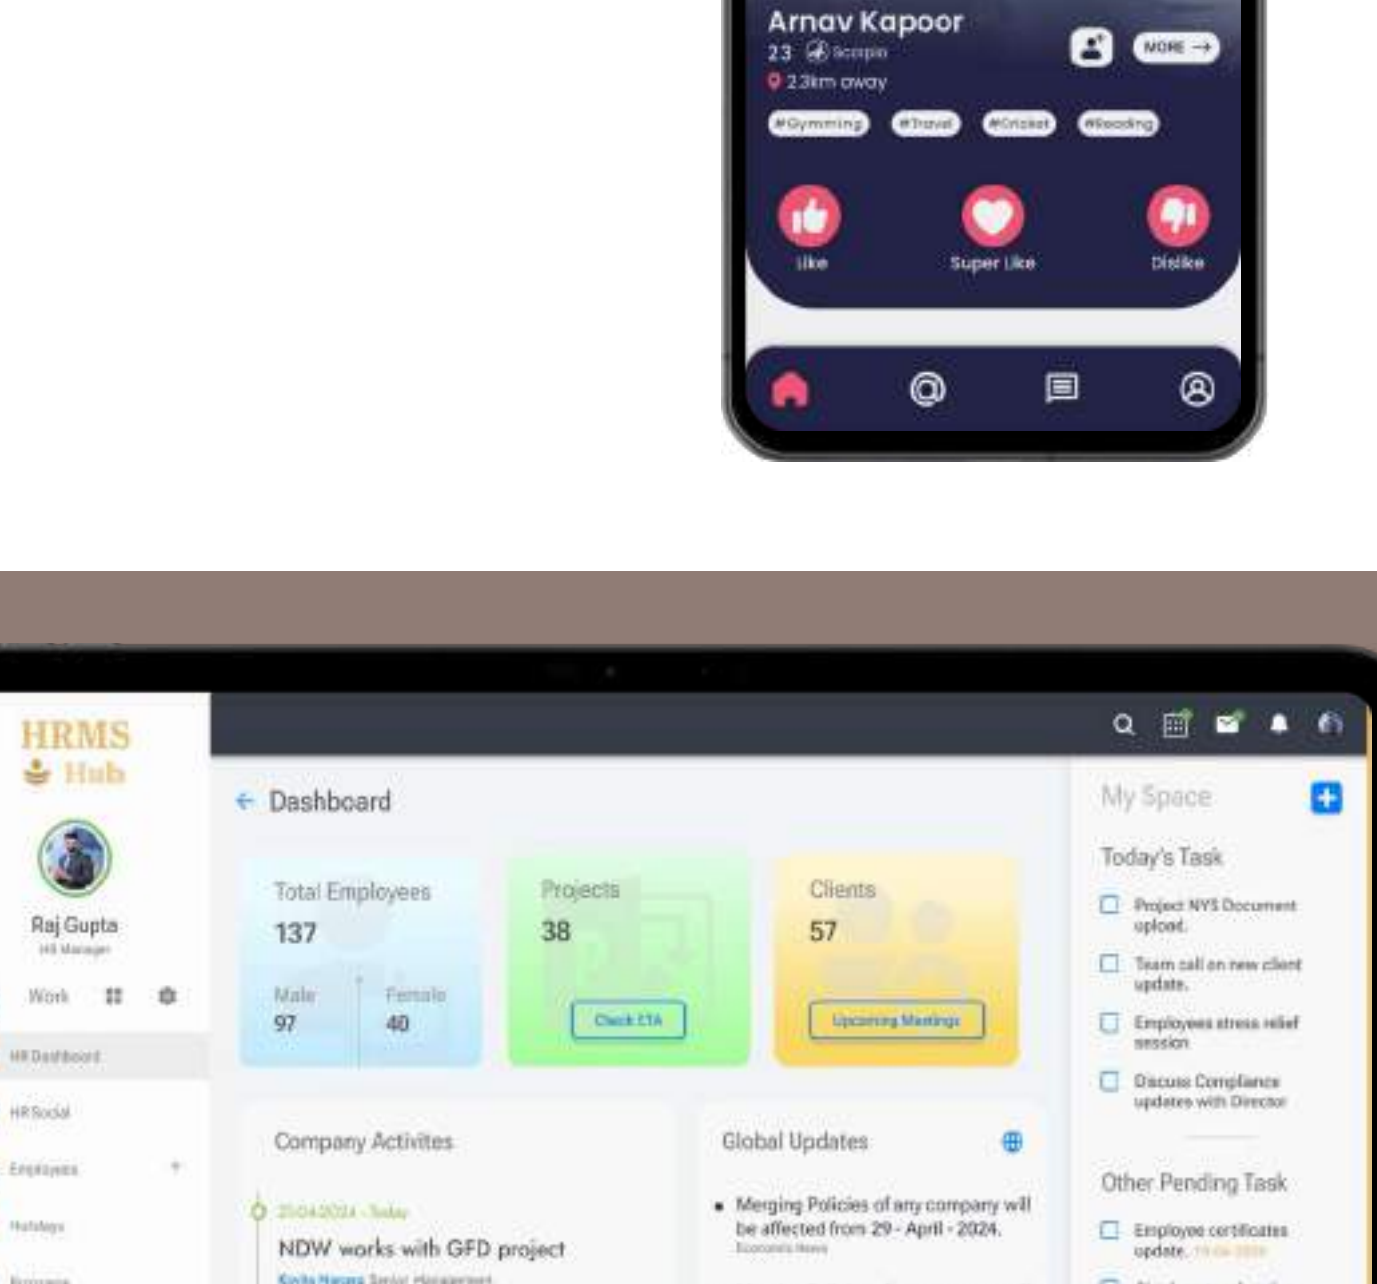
Arnav Kapoor
23 Scorpio
2.3km away
MORE →
#Gymming #Travel #Cricket #Reading
like
Super Like
Dislike

HRMS
Hub
Raj Gupta
HR Manager
Work
HR Dashboard
HR Social
Employees
Holidays
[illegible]

← Dashboard

Total Employees
137
Male
97
Female
40

Projects
38
Check ETA

Clients
57
Upcoming Meetings

Company Activites
25.04.2024 - Today
NDW works with GFD project
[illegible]

Global Updates
• Merging Policies of any company will be affected from 29 - April - 2024.
Economic News

My Space
Today's Task
Project NYS Document upload.
Team call on new client update.
Employees stress relief session
Discuss Compliance updates with Director

Other Pending Task
Employee certificates update. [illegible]